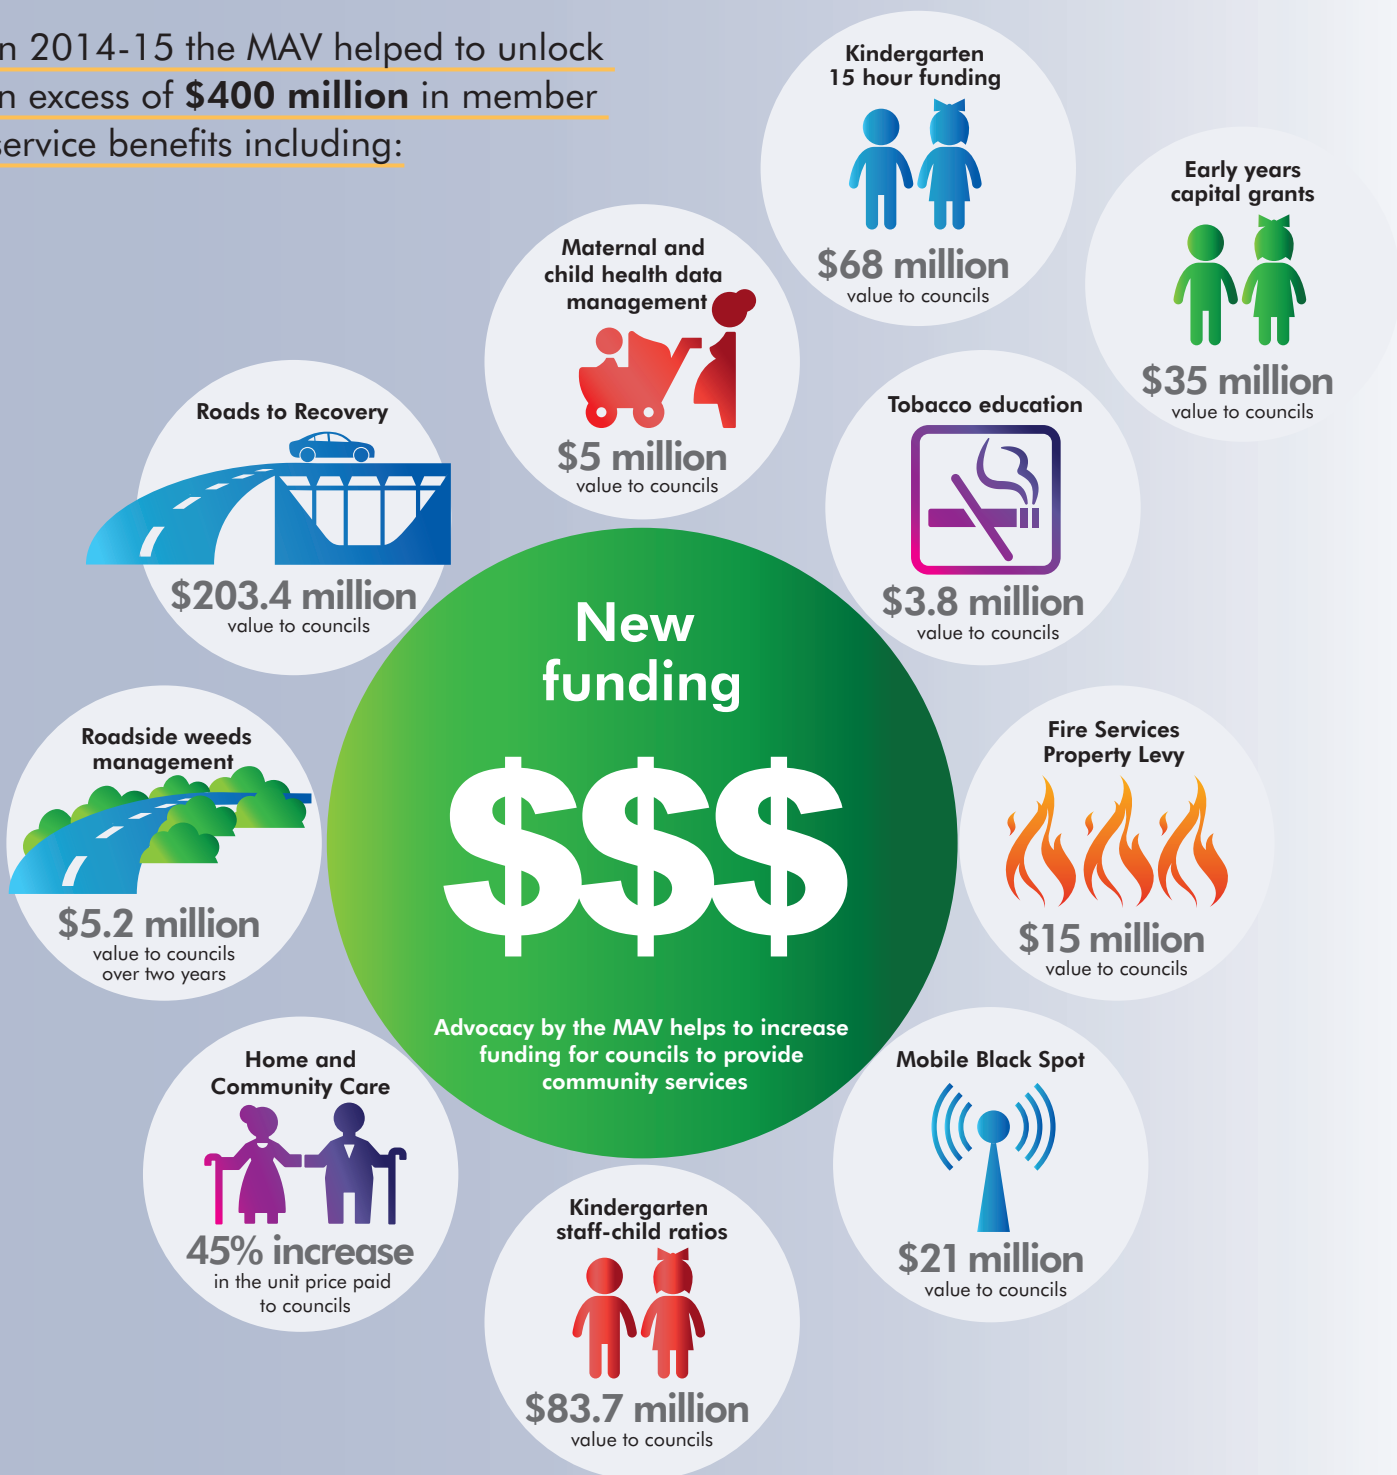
n 2014-15 the MAV helped to unlock n excess of **$400 million** in member ervice benefits including:

Kindergarten 15 hour funding
$68 million
value to councils

Early years capital grants
$35 million
value to councils

Maternal and child health data management
$5 million
value to councils

Roads to Recovery
$203.4 million
value to councils

Tobacco education
$3.8 million
value to councils

New funding
$$$
Advocacy by the MAV helps to increase funding for councils to provide community services

Roadside weeds management
$5.2 million
value to councils over two years

Fire Services Property Levy
$15 million
value to councils

Home and Community Care
45% increase
in the unit price paid to councils

Mobile Black Spot
$21 million
value to councils

Kindergarten staff-child ratios
$83.7 million
value to councils